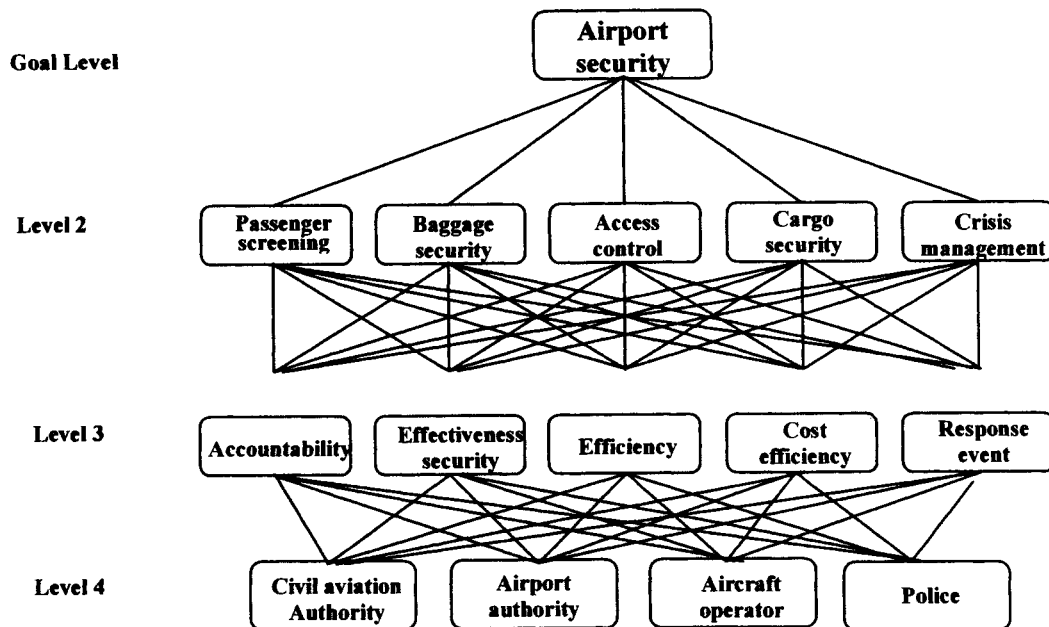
Goal Level

Airport security

Level 2

Passenger screening

Baggage security

Access control

Cargo security

Crisis management

Level 3

Accountability

Effectiveness security

Efficiency

Cost efficiency

Response event

Level 4

Civil aviation Authority

Airport authority

Aircraft operator

Police